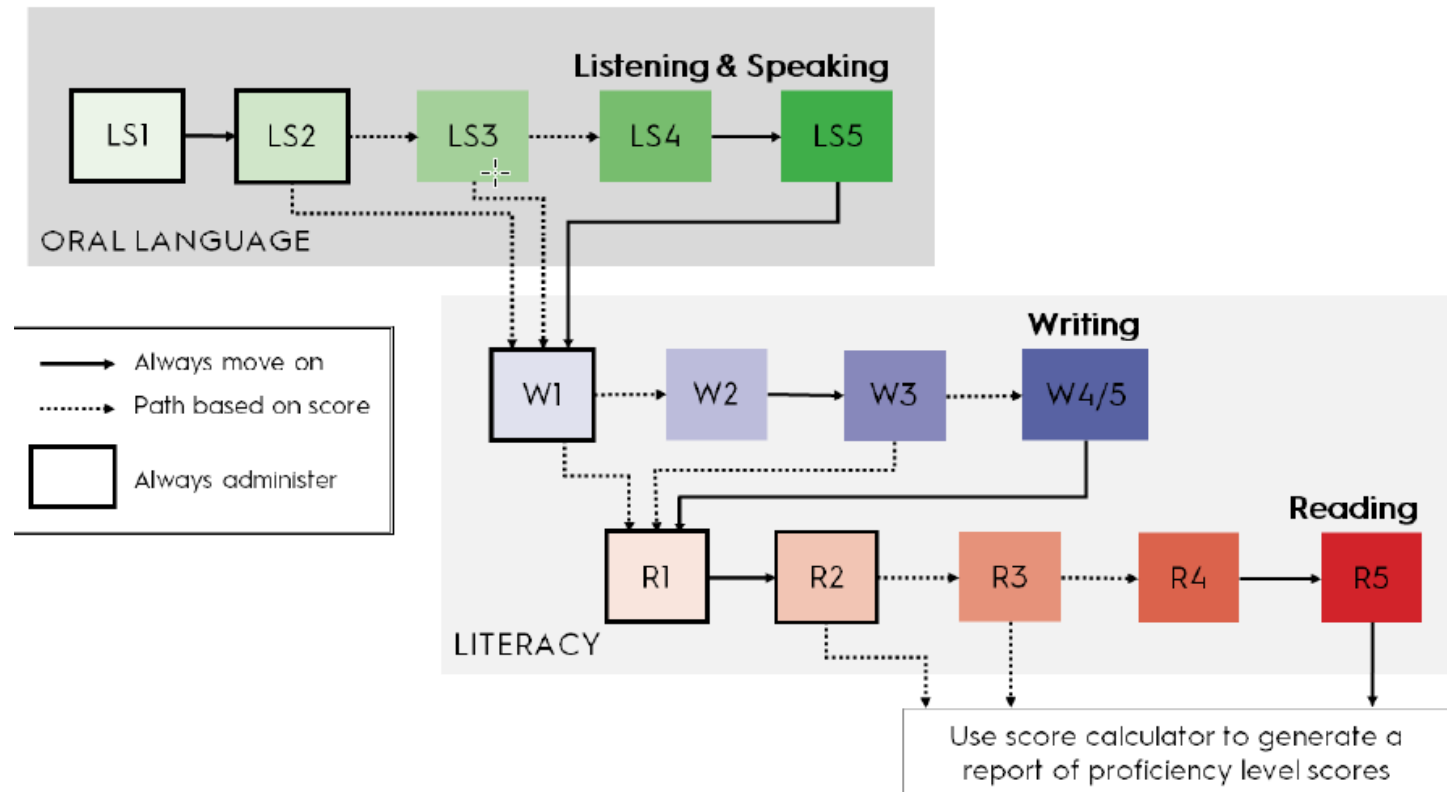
Listening & Speaking

LS1

LS2

LS3

LS4

LS5

ORAL LANGUAGE

Always move on

Path based on score

Always administer

Writing

W1

W2

W3

W4/5

Reading

R1

R2

R3

R4

R5

LITERACY

Use score calculator to generate a report of proficiency level scores